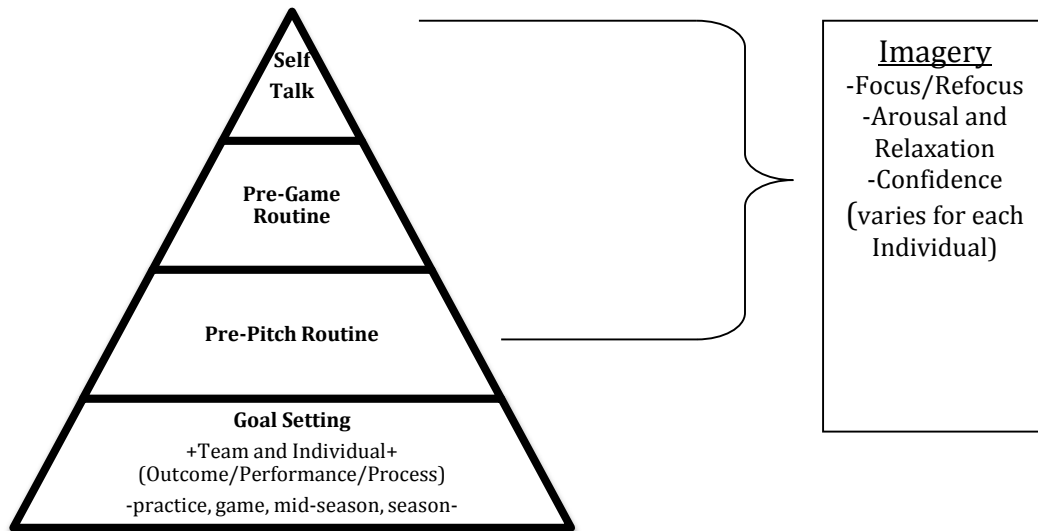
Self Talk

Pre-Game Routine

Pre-Pitch Routine

Goal Setting
+Team and Individual+
(Outcome/Performance/Process)
-practice, game, mid-season, season-

Imagery
-Focus/Refocus
-Arousal and Relaxation
-Confidence
(varies for each Individual)